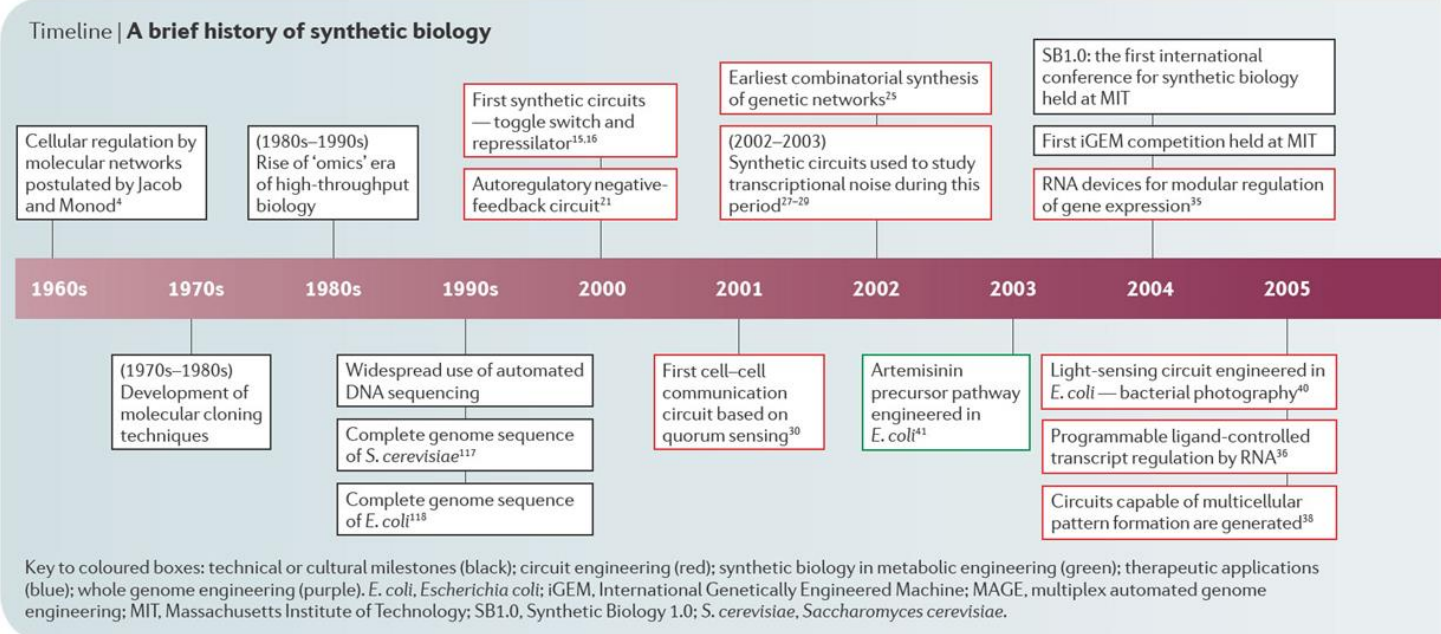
Timeline | **A brief history of synthetic biology**

Cellular regulation by molecular networks postulated by Jacob and Monod$^{4}$

(1980s–1990s) Rise of 'omics' era of high-throughput biology

First synthetic circuits — toggle switch and repressilator$^{15,16}$

Autoregulatory negative-feedback circuit$^{21}$

Earliest combinatorial synthesis of genetic networks$^{25}$

(2002–2003) Synthetic circuits used to study transcriptional noise during this period$^{27–29}$

SB1.0: the first international conference for synthetic biology held at MIT

First iGEM competition held at MIT

RNA devices for modular regulation of gene expression$^{35}$

1960s 1970s 1980s 1990s 2000 2001 2002 2003 2004 2005

(1970s–1980s) Development of molecular cloning techniques

Widespread use of automated DNA sequencing

Complete genome sequence of *S. cerevisiae*$^{117}$

Complete genome sequence of *E. coli*$^{118}$

First cell–cell communication circuit based on quorum sensing$^{30}$

Artemisinin precursor pathway engineered in *E. coli*$^{41}$

Light-sensing circuit engineered in *E. coli* — bacterial photography$^{40}$

Programmable ligand-controlled transcript regulation by RNA$^{36}$

Circuits capable of multicellular pattern formation are generated$^{38}$

Key to coloured boxes: technical or cultural milestones (black); circuit engineering (red); synthetic biology in metabolic engineering (green); therapeutic applications (blue); whole genome engineering (purple). *E. coli*, *Escherichia coli*; iGEM, International Genetically Engineered Machine; MAGE, multiplex automated genome engineering; MIT, Massachusetts Institute of Technology; SB1.0, Synthetic Biology 1.0; *S. cerevisiae*, *Saccharomyces cerevisiae*.